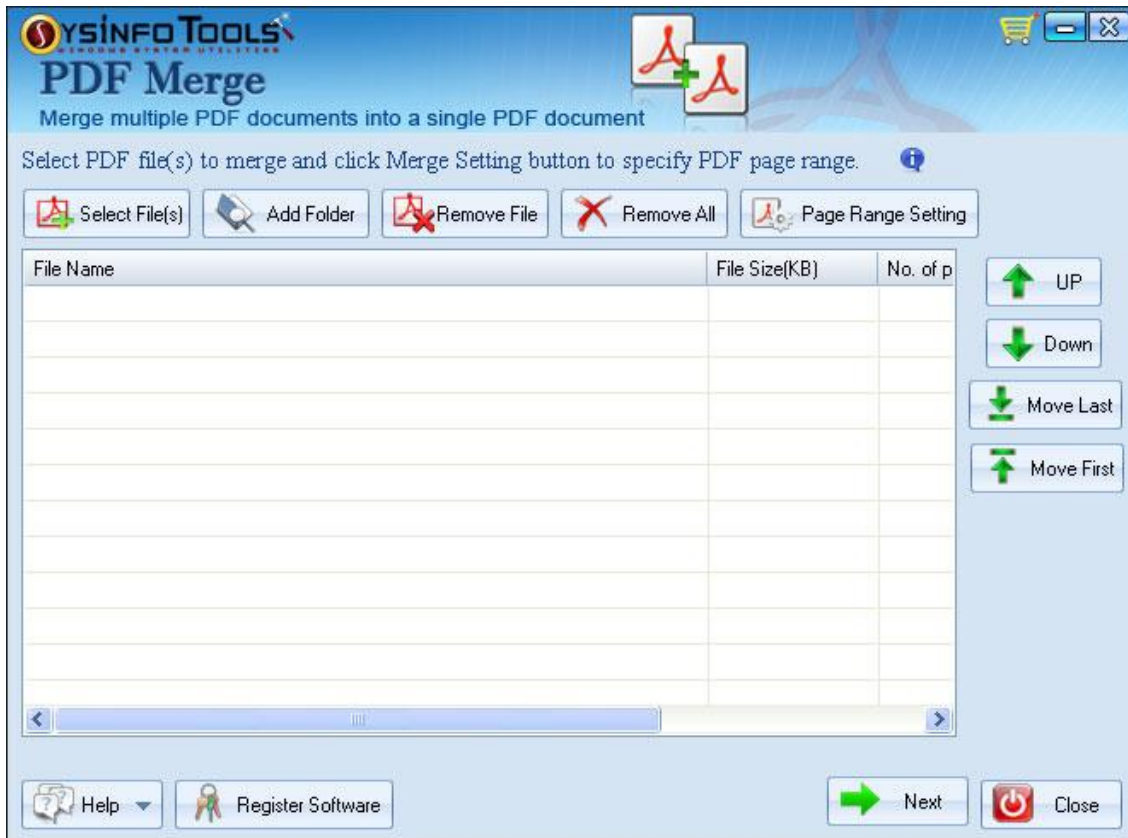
SYSINFO TOOLS
WINDOWS SYSTEM UTILITIES
PDF Merge
Merge multiple PDF documents into a single PDF document

Select PDF file(s) to merge and click Merge Setting button to specify PDF page range.

Select File(s) Add Folder Remove File Remove All Page Range Setting

| File Name | File Size(KB) | No. of p |
|---|---|---|

UP
Down
Move Last
Move First

Help Register Software Next Close